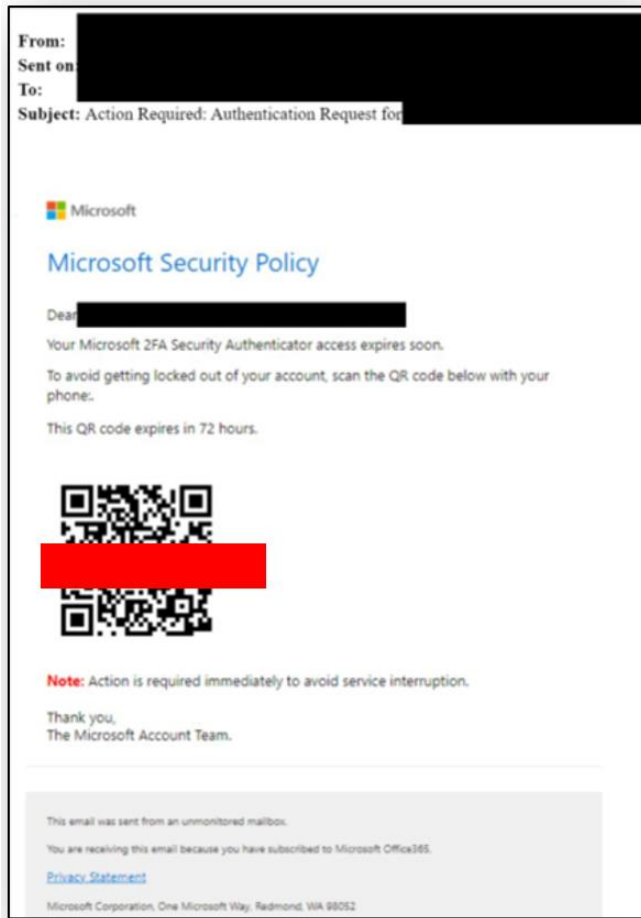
From:
Sent on:
To:
Subject: Action Required: Authentication Request for

Microsoft

Microsoft Security Policy

Dear

Your Microsoft 2FA Security Authenticator access expires soon.

To avoid getting locked out of your account, scan the QR code below with your phone:.

This QR code expires in 72 hours.

Note: Action is required immediately to avoid service interruption.

Thank you,
The Microsoft Account Team.

This email was sent from an unmonitored mailbox.

You are receiving this email because you have subscribed to Microsoft Office365.

Privacy Statement

Microsoft Corporation, One Microsoft Way, Redmond, WA 98052